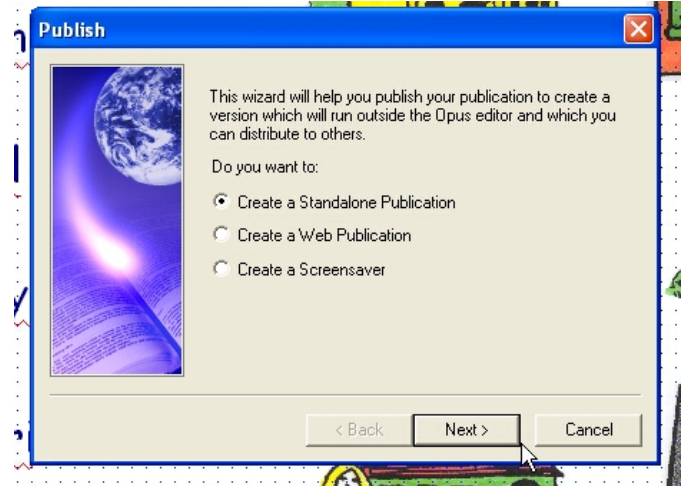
Publish

This wizard will help you publish your publication to create a version which will run outside the Opus editor and which you can distribute to others.

Do you want to:

Create a Standalone Publication

Create a Web Publication

Create a Screensaver

< Back

Next >

Cancel